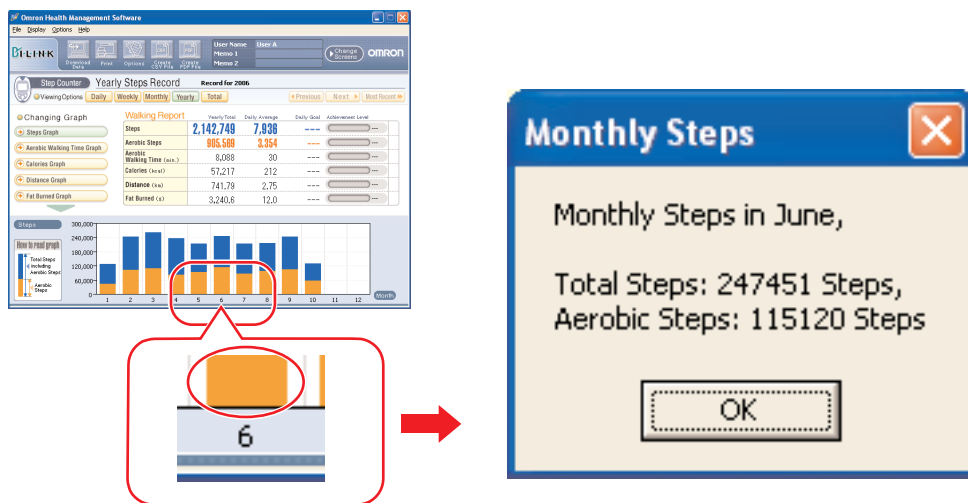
Omron Health Management Software

File Display Options Help

BI LINK

Download Data Print Options Create CSV File Create PDF File

User Name User A
Memo 1
Memo 2

Change Screens

OMRON

Step Counter Yearly Steps Record Record for 2006

Viewing Options Daily Weekly Monthly Yearly Total

Previous Next Most Recent

Changing Graph

Steps Graph
Aerobic Walking Time Graph
Calories Graph
Distance Graph
Fat Burned Graph

Walking Report

| | Yearly Total | Daily Average | Daily Goal | Achievement Level |
|---|---|---|---|---|
| Steps | 2,142,749 | 7,936 | --- | --- |
| Aerobic Steps | 905,569 | 3,354 | --- | --- |
| Aerobic Walking Time (min.) | 8,088 | 30 | --- | --- |
| Calories (kcal) | 57,217 | 212 | --- | --- |
| Distance (km) | 741.79 | 2.75 | --- | --- |
| Fat Burned (g) | 3,240.6 | 12.0 | --- | --- |

Steps

How to read graph
Total Steps including Aerobic Steps
Aerobic Steps

300,000
240,000
180,000
120,000
60,000
0

1 2 3 4 5 6 7 8 9 10 11 12 Month

6

Monthly Steps

Monthly Steps in June,

Total Steps: 247451 Steps,
Aerobic Steps: 115120 Steps

OK